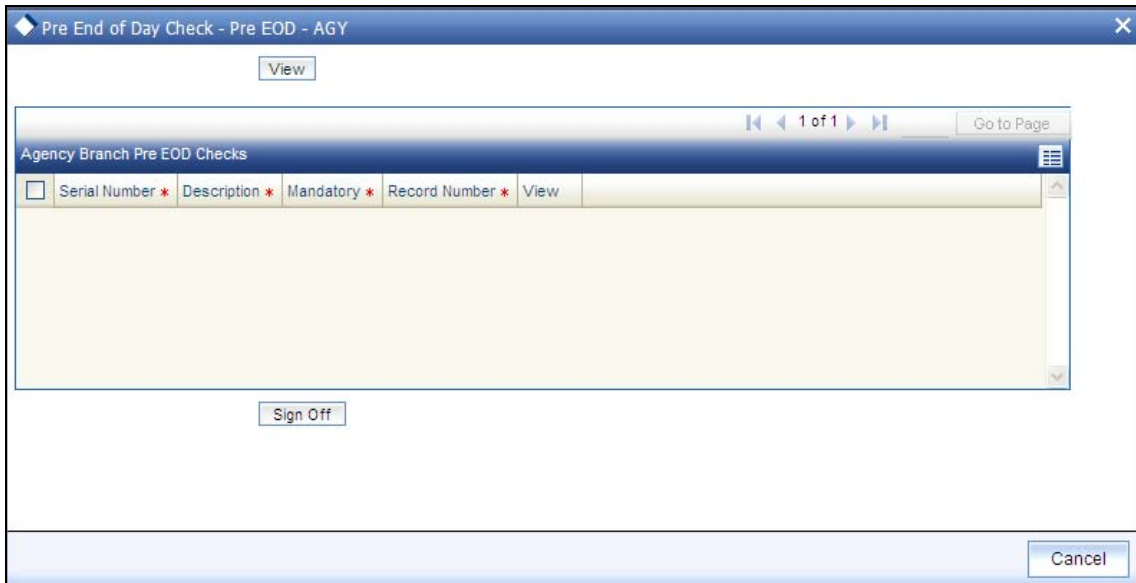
Pre End of Day Check - Pre EOD - AGY

View

1 of 1

Go to Page

Agency Branch Pre EOD Checks

| Serial Number * | Description * | Mandatory * | Record Number * | View |
|---|---|---|---|---|

Sign Off

Cancel